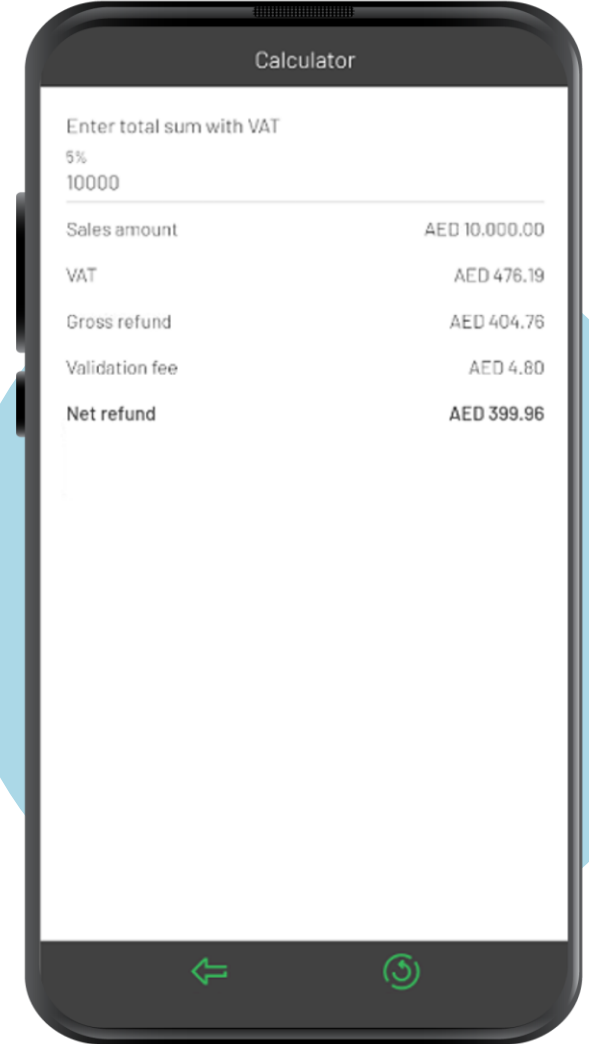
Calculator

Enter total sum with VAT
5%
10000

| Sales amount | AED 10.000.00 |
|---|---|
| VAT | AED 476.19 |
| Gross refund | AED 404.76 |
| Validation fee | AED 4.80 |
| **Net refund** | **AED 399.96** |